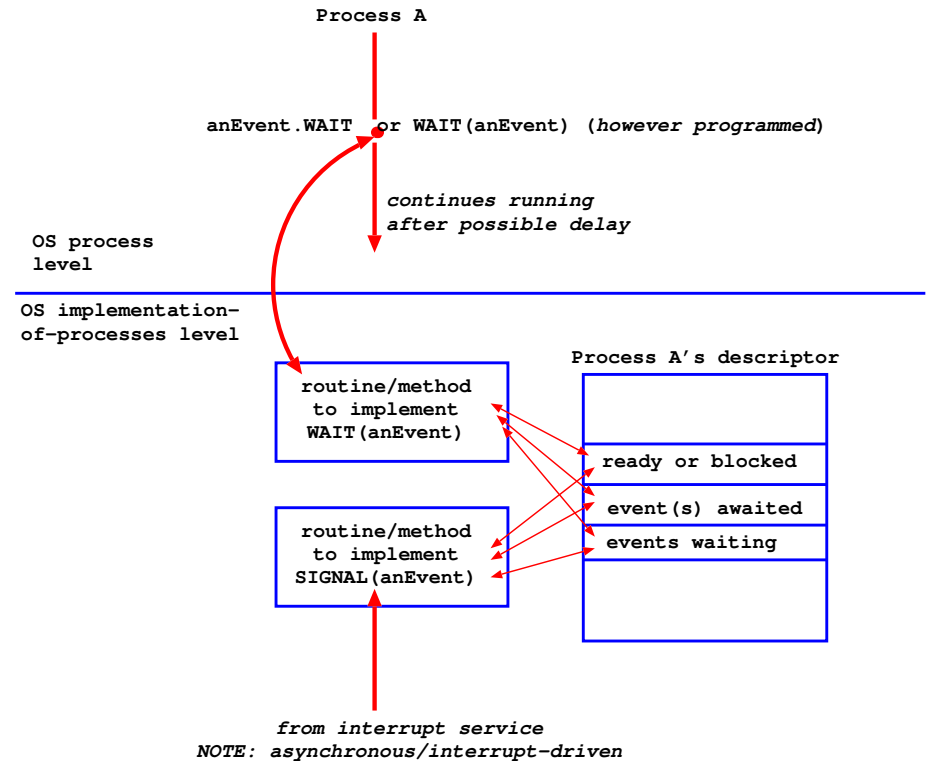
Process A

anEvent.WAIT or WAIT(anEvent) (however programmed)

continues running after possible delay

OS process level

OS implementation-of-processes level

Process A's descriptor

routine/method to implement WAIT(anEvent)

ready or blocked

event(s) awaited

routine/method to implement SIGNAL(anEvent)

events waiting

from interrupt service
NOTE: asynchronous/interrupt-driven